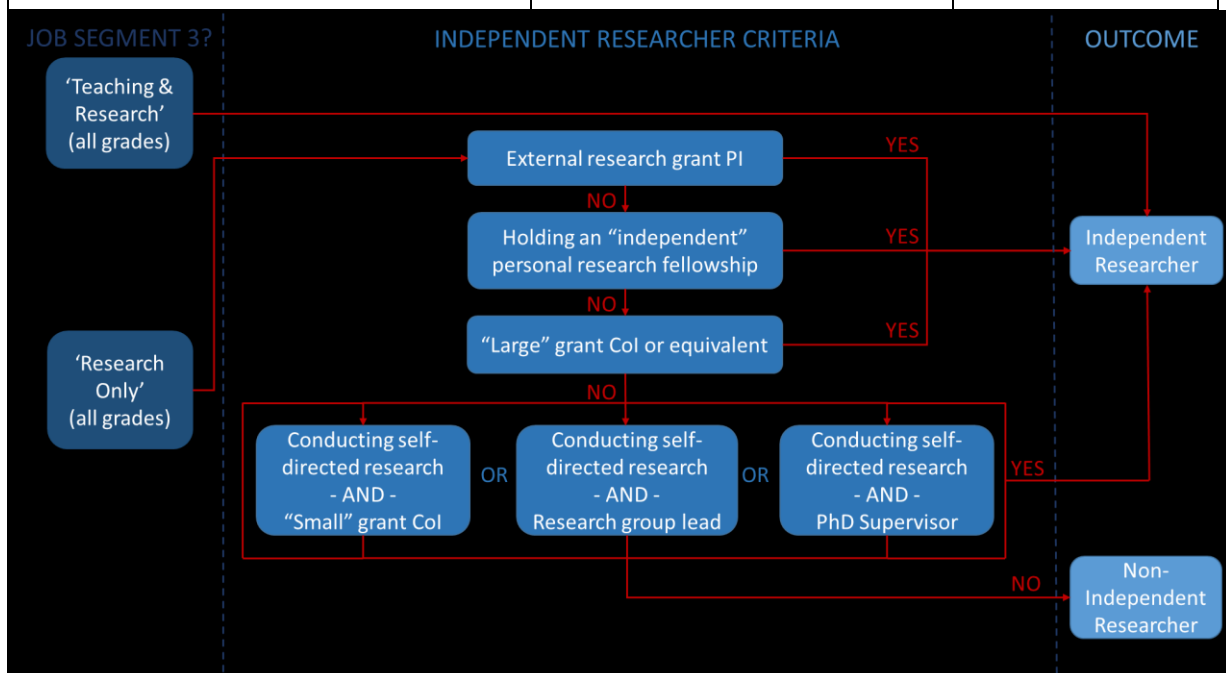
JOB SEGMENT 3?

INDEPENDENT RESEARCHER CRITERIA

OUTCOME

'Teaching & Research' (all grades)

'Research Only' (all grades)

External research grant PI

YES

NO

Holding an "independent" personal research fellowship

YES

NO

"Large" grant CoI or equivalent

YES

NO

Conducting self-directed research - AND - "Small" grant CoI

OR

Conducting self-directed research - AND - Research group lead

OR

Conducting self-directed research - AND - PhD Supervisor

YES

Independent Researcher

NO

Non-Independent Researcher